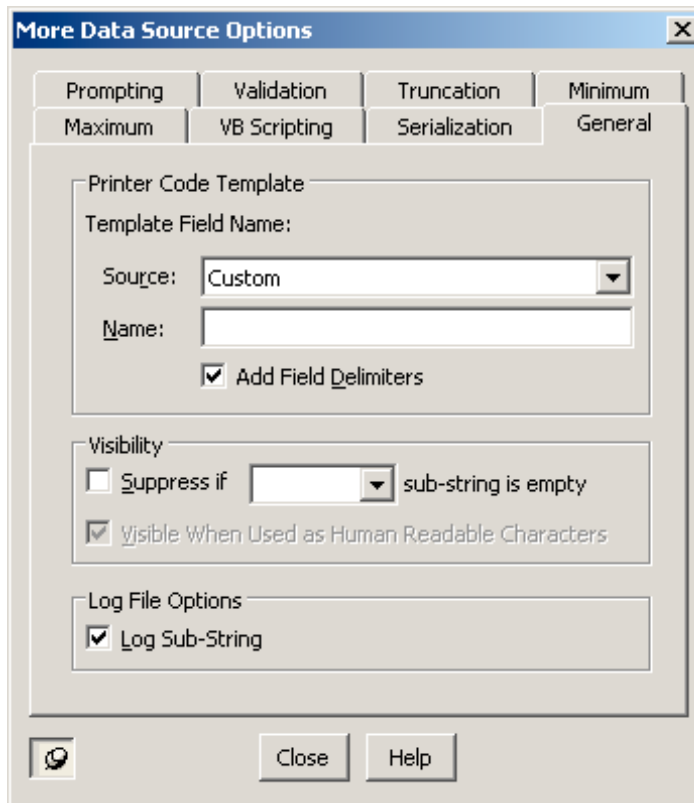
More Data Source Options

Prompting
Validation
Truncation
Minimum
Maximum
VB Scripting
Serialization
General

Printer Code Template
Template Field Name:
Source: Custom
Name:
Add Field Delimiters

Visibility
Suppress if sub-string is empty
Visible When Used as Human Readable Characters

Log File Options
Log Sub-String

Close
Help